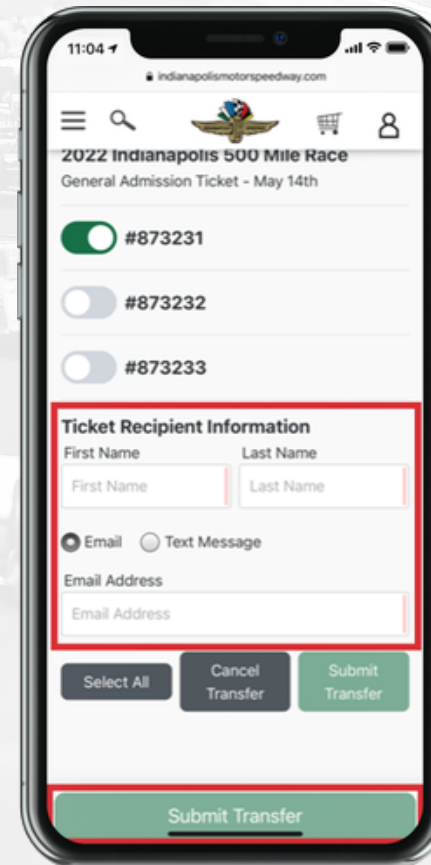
11:04

indianapolismotorspeedway.com

2022 Indianapolis 500 Mile Race

General Admission Ticket - May 14th

#873231

#873232

#873233

Ticket Recipient Information

First Name

First Name

Last Name

Last Name

Email

Text Message

Email Address

Email Address

Select All

Cancel Transfer

Submit Transfer

Submit Transfer